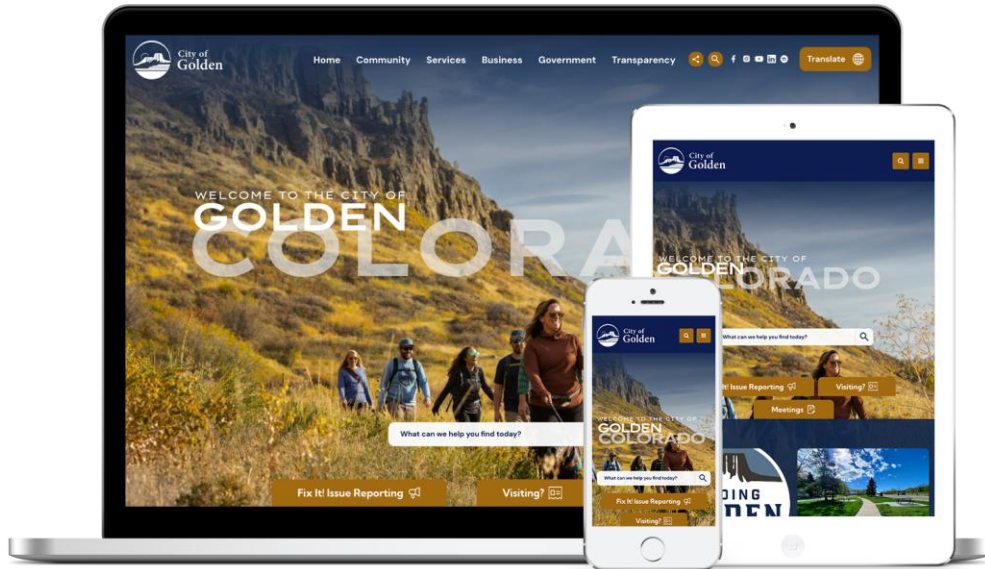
City of Golden

Home Community Services Business Government Transparency

Translate

WELCOME TO THE CITY OF
GOLDEN
COLORA

What can we help you find today?

Fix It! Issue Reporting

Visiting?

City of Golden

WELCOME TO THE CITY OF
GOLDEN
COLORADO

What can we help you find today?

Fix It! Issue Reporting

Visiting?

Meetings

City of Golden

WELCOME TO THE CITY OF
GOLDEN
COLORADO

What can we help you find today?

Fix It! Issue Reporting

Visiting?